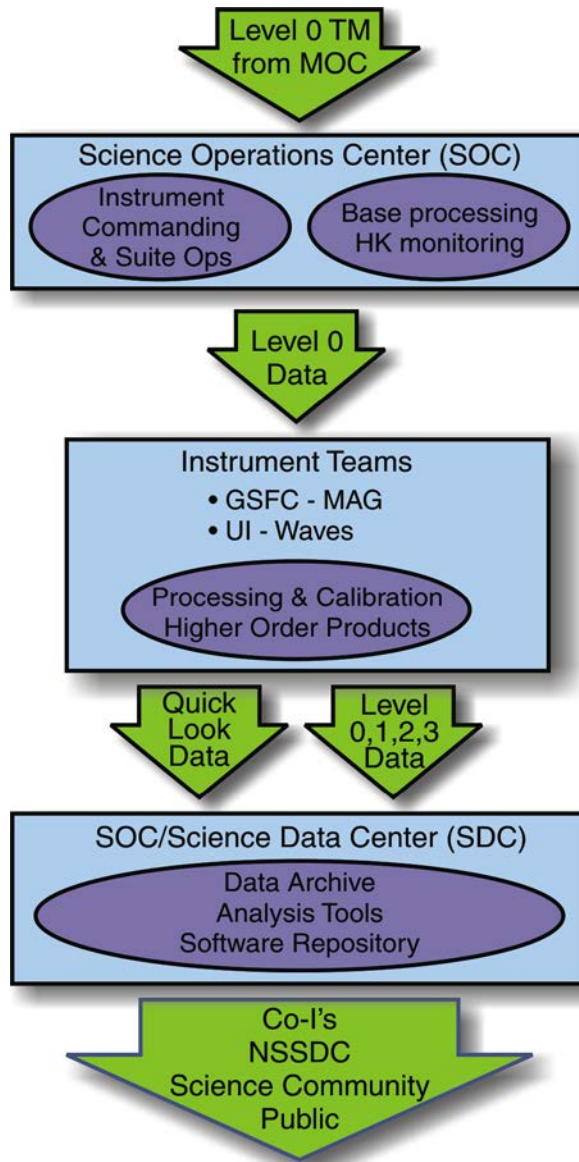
Level 0 TM from MOC

Science Operations Center (SOC)

Instrument Commanding & Suite Ops

Base processing HK monitoring

Level 0 Data

Instrument Teams

• GSFC - MAG
• UI - Waves

Processing & Calibration Higher Order Products

Quick Look Data

Level 0,1,2,3 Data

SOC/Science Data Center (SDC)

Data Archive
Analysis Tools
Software Repository

Co-I's
NSSDC
Science Community
Public